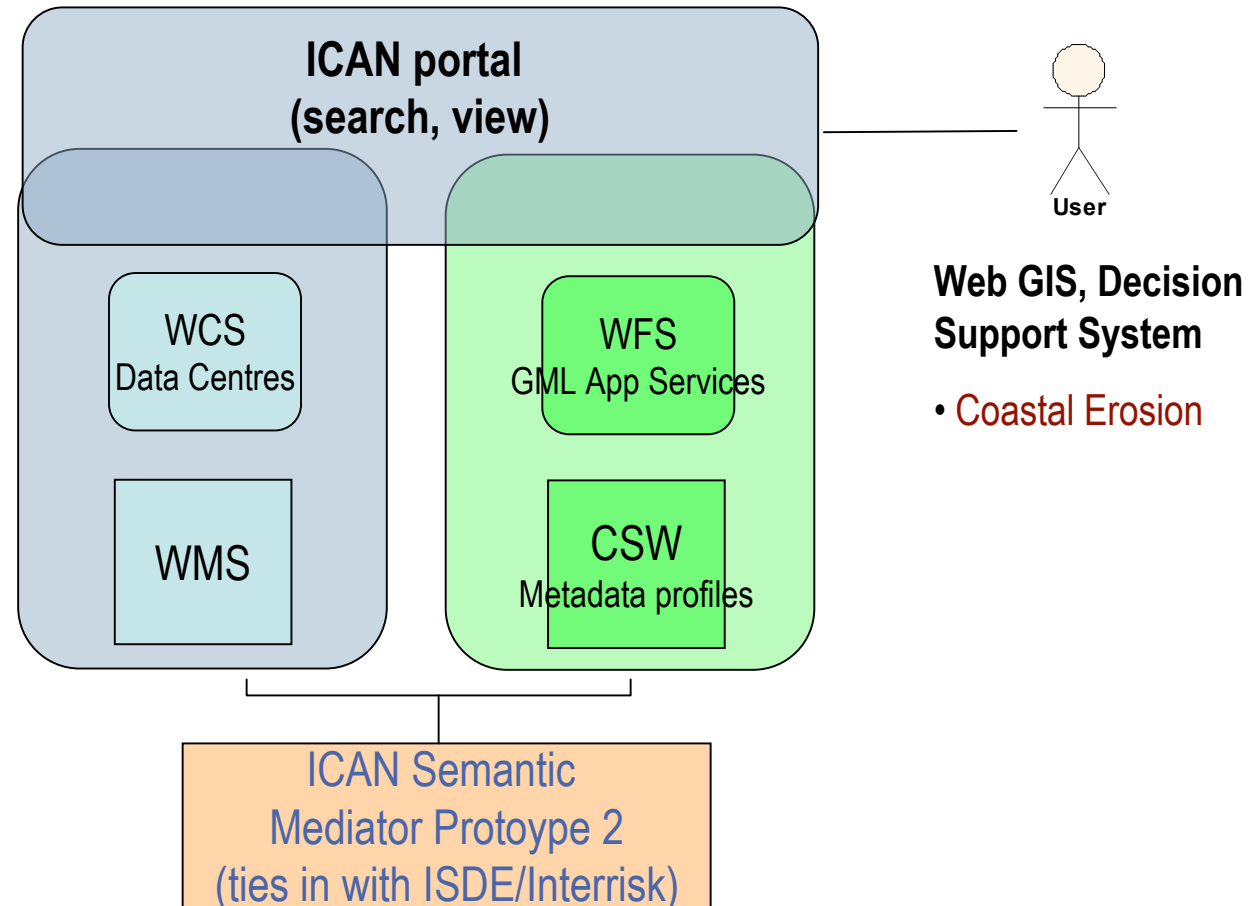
ICAN portal
(search, view)

User

WCS
Data Centres

WMS

WFS
GML App Services

CSW
Metadata profiles

Web GIS, Decision Support System

• Coastal Erosion

ICAN Semantic Mediator Protoype 2 (ties in with ISDE/Interrisk)